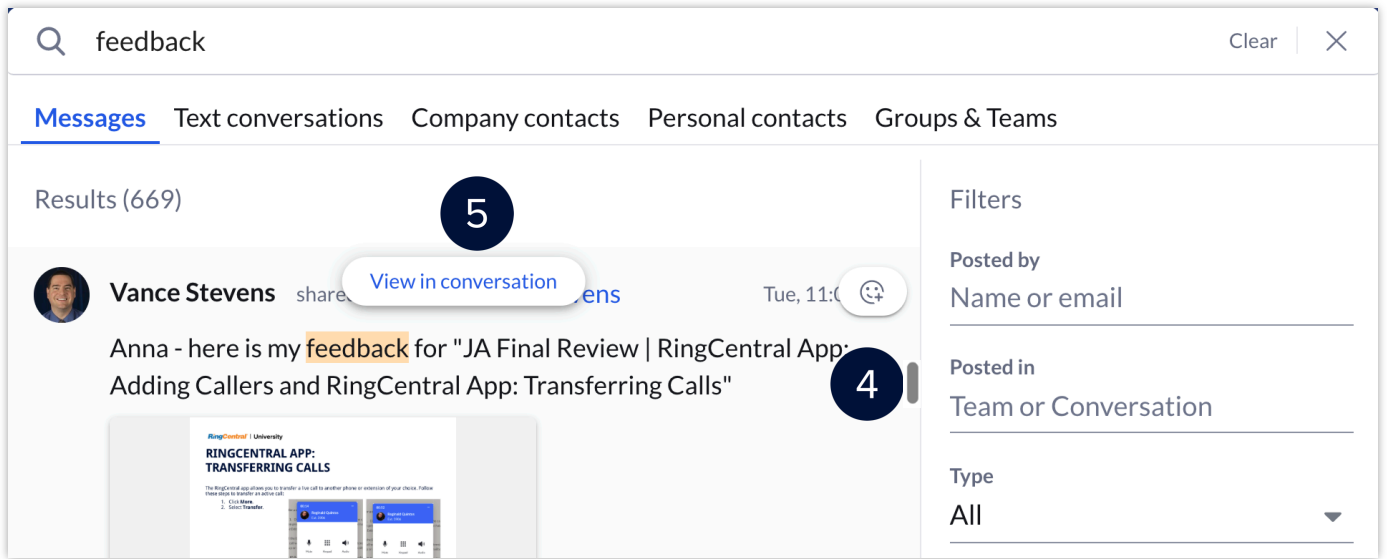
feedback

Clear

Messages Text conversations Company contacts Personal contacts Groups & Teams

Results (669)

5

Vance Stevens share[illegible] View in conversation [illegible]ens Tue, 11:0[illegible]

Anna - here is my feedback for "JA Final Review | RingCentral App: Adding Callers and RingCentral App: Transferring Calls"

4

RingCentral | University

RINGCENTRAL APP: TRANSFERRING CALLS

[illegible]

Filters

Posted by

Name or email

Posted in

Team or Conversation

Type

All